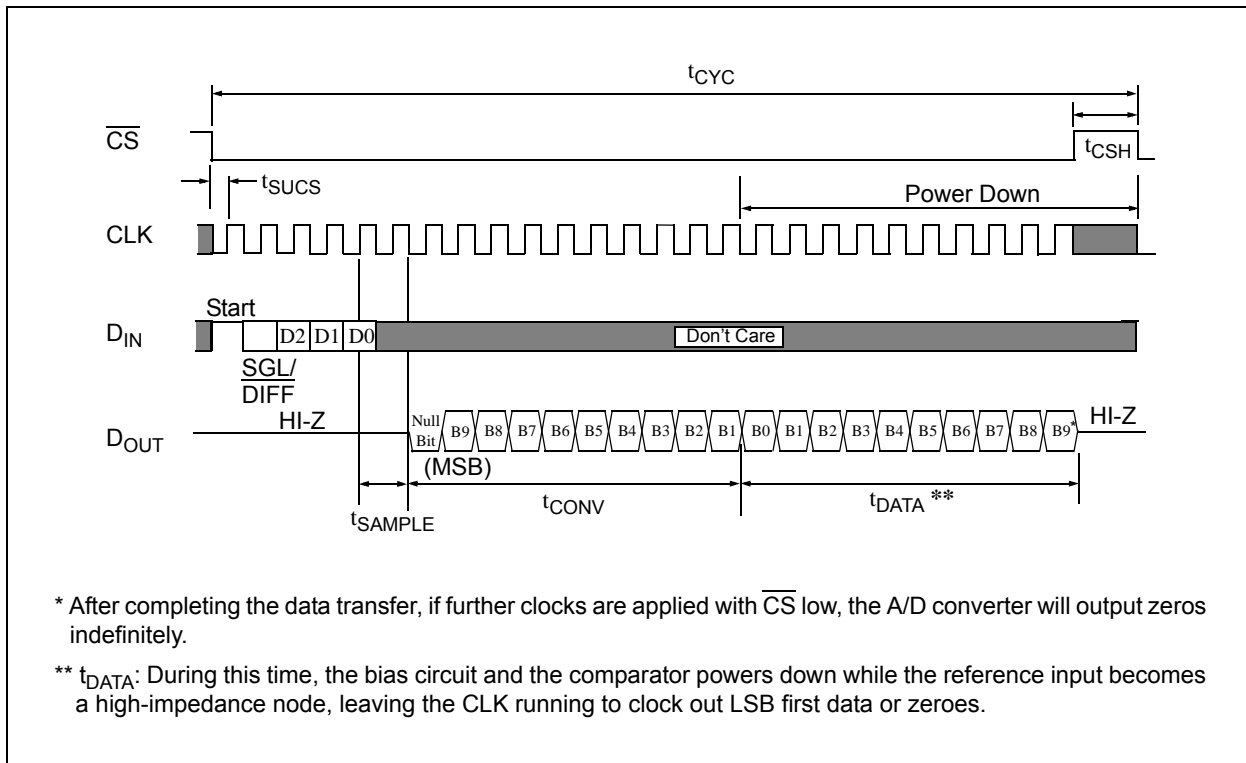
$t_{CYC}$

$\overline{CS}$

$t_{CSH}$

$t_{SUCS}$

Power Down

CLK

Start

$D_{IN}$

D2 D1 D0

Don't Care

SGL/ $\overline{DIFF}$

$D_{OUT}$

HI-Z

Null Bit

B9 B8 B7 B6 B5 B4 B3 B2 B1 B0 B1 B2 B3 B4 B5 B6 B7 B8 B9*

HI-Z

(MSB)

$t_{SAMPLE}$

$t_{CONV}$

$t_{DATA}$ **

* After completing the data transfer, if further clocks are applied with $\overline{CS}$ low, the A/D converter will output zeros indefinitely.

** $t_{DATA}$: During this time, the bias circuit and the comparator powers down while the reference input becomes a high-impedance node, leaving the CLK running to clock out LSB first data or zeroes.